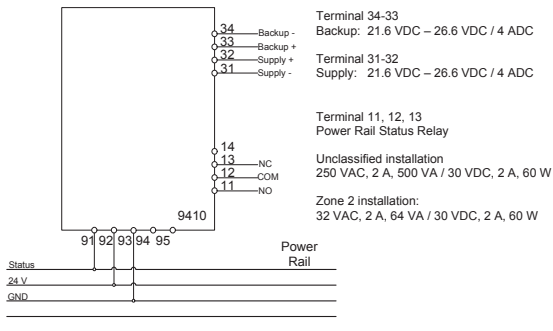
34 Backup -
33 Backup +
32 Supply +
31 Supply -

14
13 NC
12 COM
11 NO

9410

91 92 93 94 95

Power Rail

Status
24 V
GND

Terminal 34-33
Backup: 21.6 VDC – 26.6 VDC / 4 ADC

Terminal 31-32
Supply: 21.6 VDC – 26.6 VDC / 4 ADC

Terminal 11, 12, 13
Power Rail Status Relay

Unclassified installation
250 VAC, 2 A, 500 VA / 30 VDC, 2 A, 60 W

Zone 2 installation:
32 VAC, 2 A, 64 VA / 30 VDC, 2 A, 60 W